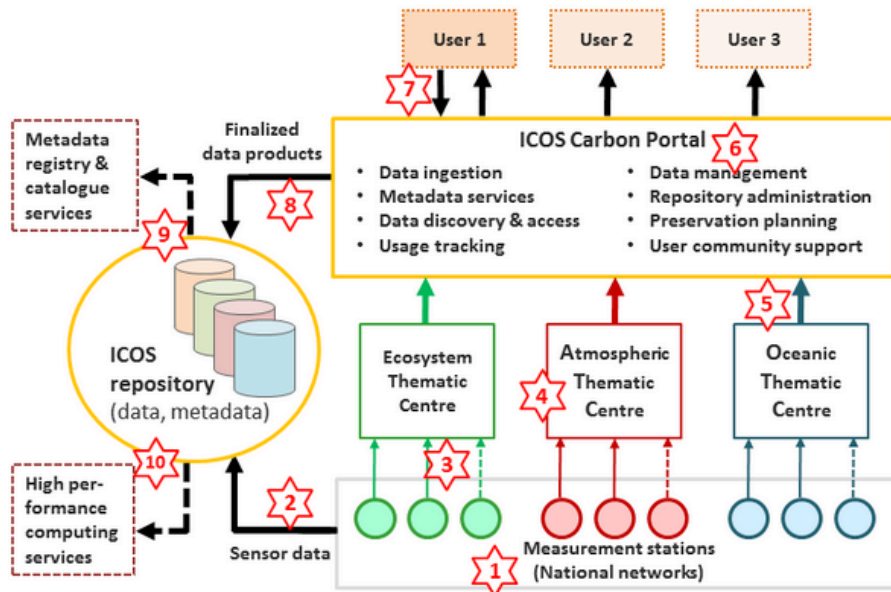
User 1

User 2

User 3

7

Finalized data products

ICOS Carbon Portal

6

• Data ingestion
• Metadata services
• Data discovery & access
• Usage tracking

• Data management
• Repository administration
• Preservation planning
• User community support

Metadata registry & catalogue services

8

9

ICOS repository (data, metadata)

5

Ecosystem Thematic Centre

Atmospheric Thematic Centre

Oceanic Thematic Centre

4

3

10

High performance computing services

2

Sensor data

Measurement stations (National networks)

1